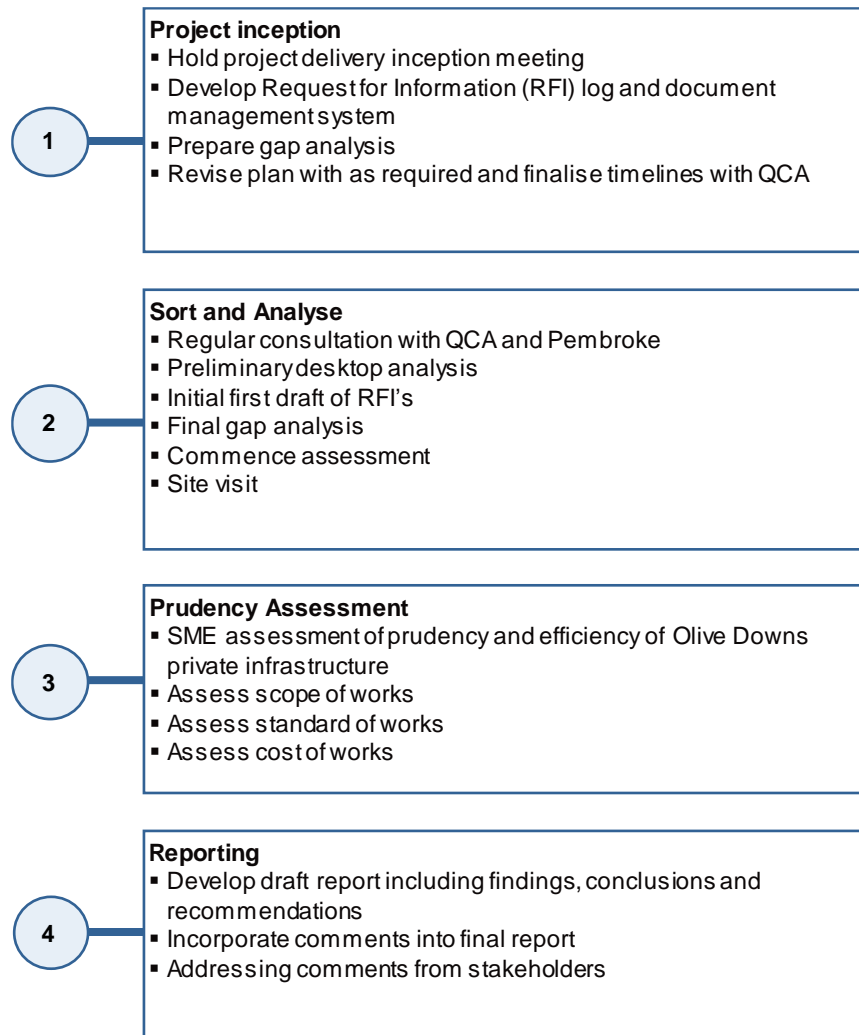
1

Project inception
- Hold project delivery inception meeting
- Develop Request for Information (RFI) log and document management system
- Prepare gap analysis
- Revise plan with as required and finalise timelines with QCA

2

Sort and Analyse
- Regular consultation with QCA and Pembroke
- Preliminary desktop analysis
- Initial first draft of RFI's
- Final gap analysis
- Commence assessment
- Site visit

3

Prudency Assessment
- SME assessment of prudency and efficiency of Olive Downs private infrastructure
- Assess scope of works
- Assess standard of works
- Assess cost of works

4

Reporting
- Develop draft report including findings, conclusions and recommendations
- Incorporate comments into final report
- Addressing comments from stakeholders